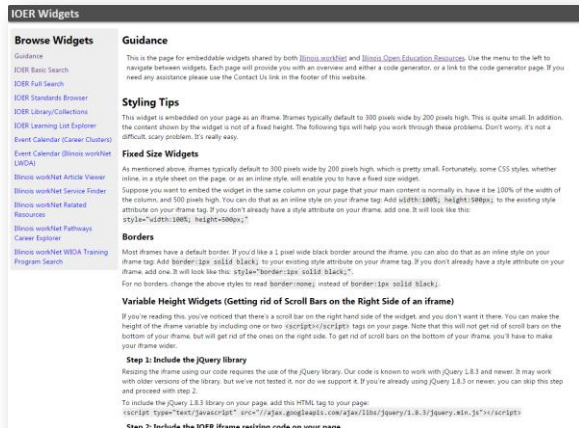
IOER Widgets

Browse Widgets

Guidance

IOER Basic Search

IOER Full Search

IOER Standards Browser

IOER Library/Collections

IOER Learning List Explorer

Event Calendar (Career Clusters)

Event Calendar (Illinois workNet LWDA)

Illinois workNet Article Viewer

Illinois workNet Service Finder

Illinois workNet Related Resources

Illinois workNet Pathways Career Explorer

Illinois workNet WIOA Training Program Search

Guidance

This is the page for embeddable widgets shared by both Illinois workNet and Illinois Open Education Resources. Use the menu to the left to navigate between widgets. Each page will provide you with an overview and either a code generator, or a link to the code generator page. If you need any assistance please use the Contact Us link in the footer of this website.

Styling Tips

This widget is embedded on your page as an iframe. Iframes typically default to 300 pixels wide by 200 pixels high. This is quite small. In addition, the content shown by the widget is not of a fixed height. The following tips will help you work through these problems. Don't worry, it's not a difficult, scary problem. It's really easy.

Fixed Size Widgets

As mentioned above, iframes typically default to 300 pixels wide by 200 pixels high, which is pretty small. Fortunately, some CSS styles, whether inline, in a style sheet on the page, or as an inline style, will enable you to have a fixed size widget.

Suppose you want to embed the widget in the same column on your page that your main content is normally in, have it be 100% of the width of the column, and 500 pixels high. You can do that as an inline style on your iframe tag: Add width:100%; height:500px; to the existing style attribute on your iframe tag. If you don't already have a style attribute on your iframe tag, add one. It will look like this: style="width:100%; height=500px;"

Borders

Most iframes have a default border. If you'd like a 1 pixel wide black border around the iframe, you can also do that as an inline style on your iframe tag: Add border:1px solid black; to your existing style attribute on your iframe tag. If you don't already have a style attribute on your iframe, add one. It will look like this: style="border:1px solid black;".

For no borders, change the above styles to read border:none; instead of border:1px solid black;

Variable Height Widgets (Getting rid of Scroll Bars on the Right Side of an iframe)

If you're reading this, you've noticed that there's a scroll bar on the right hand side of the widget, and you don't want it there. You can make the height of the iframe variable by including one or two <script></script> tags on your page. Note that this will not get rid of scroll bars on the bottom of your iframe, but will get rid of the ones on the right side. To get rid of scroll bars on the bottom of your iframe, you'll have to make your iframe wider.

Step 1: Include the jQuery library

Resizing the iframe using our code requires the use of the jQuery library. Our code is known to work with jQuery 1.8.3 and newer. It may work with older versions of the library, but we've not tested it, nor do we support it. If you're already using jQuery 1.8.3 or newer, you can skip this step and proceed with step 2.

To include the jQuery 1.8.3 library on your page, add this HTML tag to your page:
<script type="text/javascript" src="//ajax.googleapis.com/ajax/libs/jquery/1.8.3/jquery.min.js"></script>

Step 2: Include the IOER iframe resizing code on your page